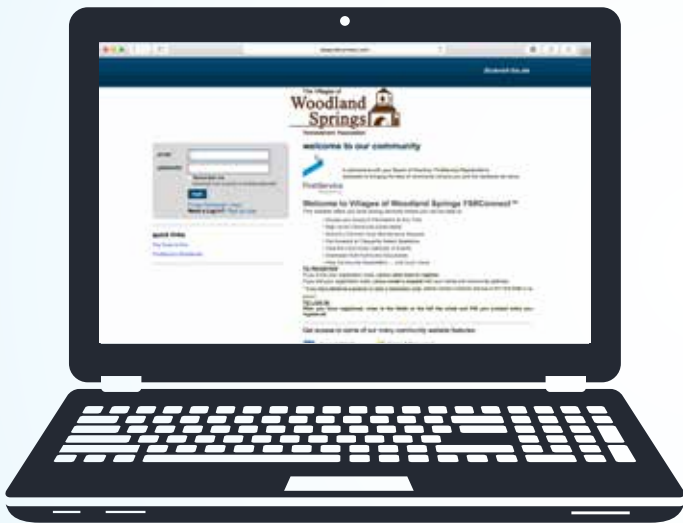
The Villages of
Woodland
Springs
Homeowners Association

welcome to our community

FirstService

Welcome to Villages of Woodland Springs FSRConnect™

email
password
Remember me
login
Forgot Password? | Help
Need a Login? Sign up now

quick links

To Register

To Log In

Get access to some of our many community website features: